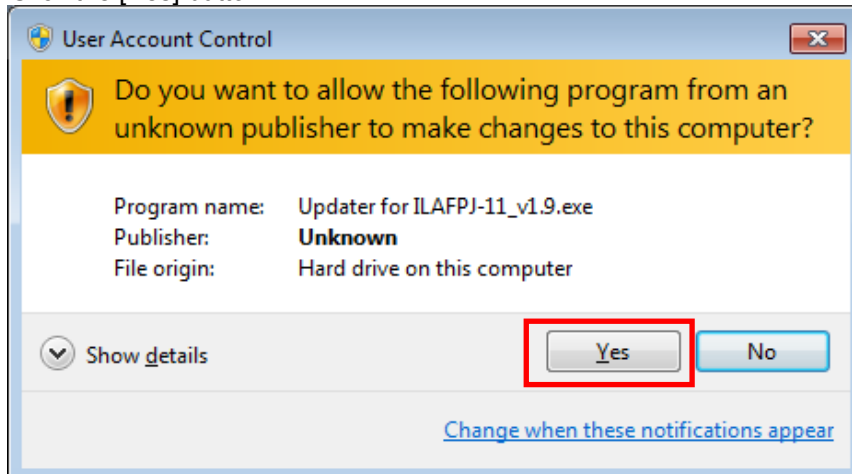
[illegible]

User Account Control

Do you want to allow the following program from an unknown publisher to make changes to this computer?

| | |
|---|---|
| Program name: | Updater for ILAFPJ-11_v1.9.exe |
| Publisher: | **Unknown** |
| File origin: | Hard drive on this computer |

Show details

Yes

No

Change when these notifications appear